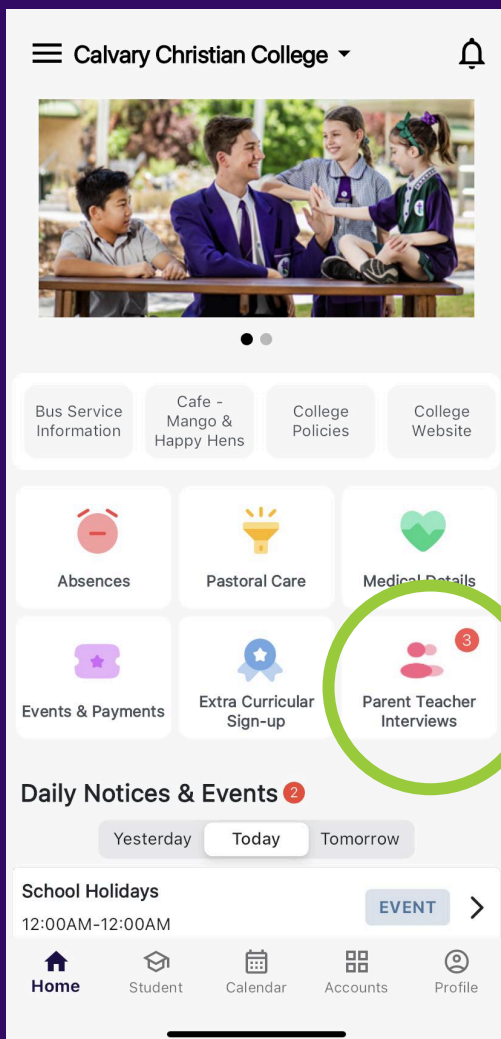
Calvary Christian College

Bus Service Information

Cafe - Mango & Happy Hens

College Policies

College Website

Absences

Pastoral Care

Medical Details

Events & Payments

Extra Curricular Sign-up

3

Parent Teacher Interviews

Daily Notices & Events 2

Yesterday

Today

Tomorrow

School Holidays

12:00AM-12:00AM

EVENT

Home

Student

Calendar

Accounts

Profile